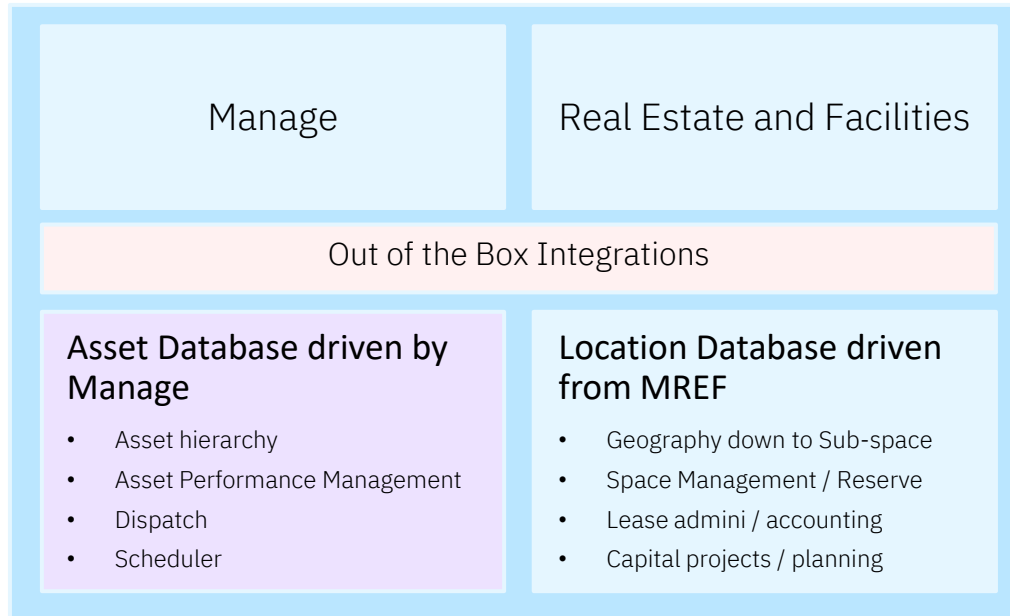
Manage

Real Estate and Facilities

Out of the Box Integrations

Asset Database driven by Manage

- Asset hierarchy
- Asset Performance Management
- Dispatch
- Scheduler

Location Database driven from MREF

- Geography down to Sub-space
- Space Management / Reserve
- Lease admini / accounting
- Capital projects / planning